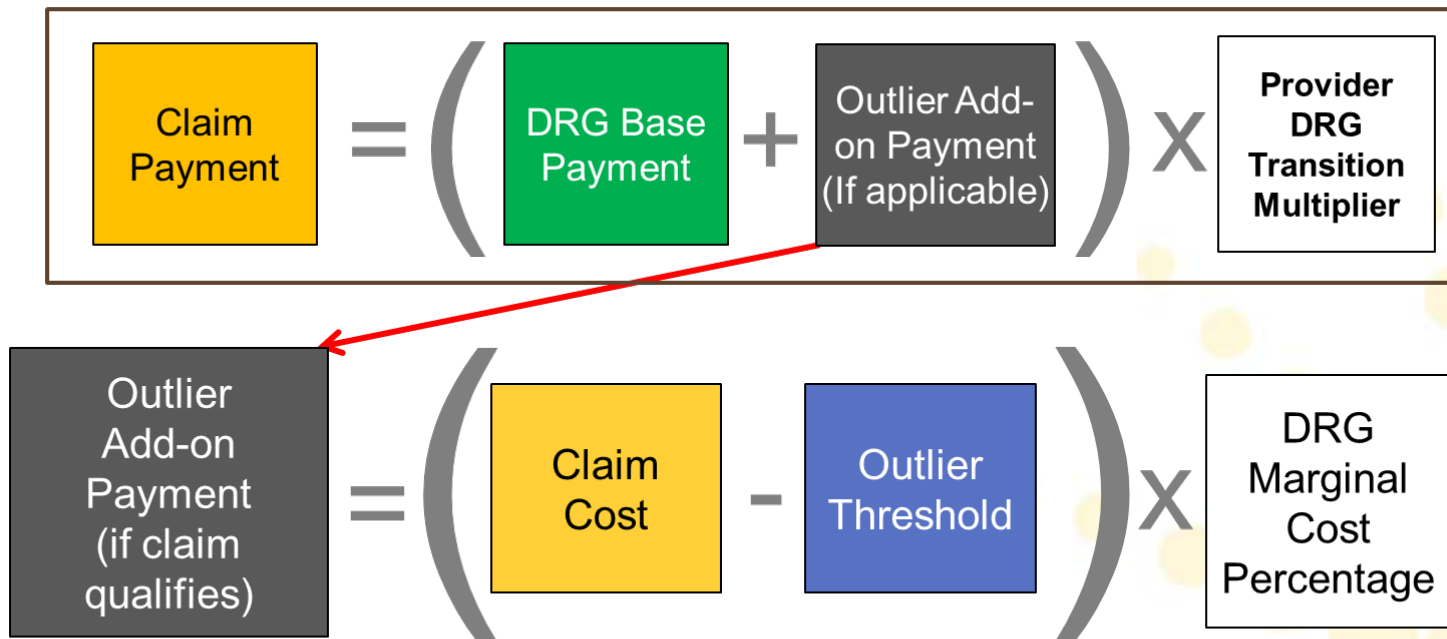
Claim Payment = ( DRG Base Payment + Outlier Add-on Payment (If applicable) ) X Provider DRG Transition Multiplier

Outlier Add-on Payment (if claim qualifies) = ( Claim Cost - Outlier Threshold ) X DRG Marginal Cost Percentage